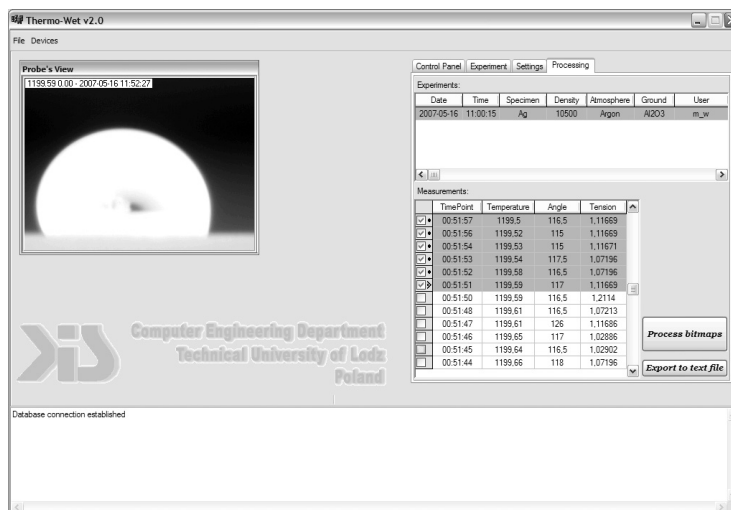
Thermo-Wet v2.0

File Devices

Probe's View

1199.59 0.00 - 2007-05-16 11:52:27

Computer Engineering Department
Technical University of Lodz
Poland

Control Panel | Experiment | Settings | Processing

Experiments:

| Date | Time | Specimen | Density | Atmosphere | Ground | User |
|---|---|---|---|---|---|---|
| 2007-05-16 | 11:00:15 | Ag | 10500 | Argon | Al2O3 | m_w |

Measurements:

| | TimePoint | Temperature | Angle | Tension |
|---|---|---|---|---|
| ☑ | 00:51:57 | 1199,5 | 116,5 | 1,11669 |
| ☑ | 00:51:56 | 1199,52 | 115 | 1,11669 |
| ☑ | 00:51:54 | 1199,53 | 115 | 1,11671 |
| ☑ | 00:51:53 | 1199,54 | 117,5 | 1,07196 |
| ☑ | 00:51:52 | 1199,58 | 116,5 | 1,07196 |
| ☑ | 00:51:51 | 1199,59 | 117 | 1,11669 |
| ☐ | 00:51:50 | 1199,59 | 116,5 | 1,2114 |
| ☐ | 00:51:48 | 1199,61 | 116,5 | 1,07213 |
| ☐ | 00:51:47 | 1199,61 | 126 | 1,11686 |
| ☐ | 00:51:46 | 1199,65 | 117 | 1,02886 |
| ☐ | 00:51:45 | 1199,64 | 116,5 | 1,02902 |
| ☐ | 00:51:44 | 1199,66 | 118 | 1,07196 |

Process bitmaps

Export to text file

Database connection established